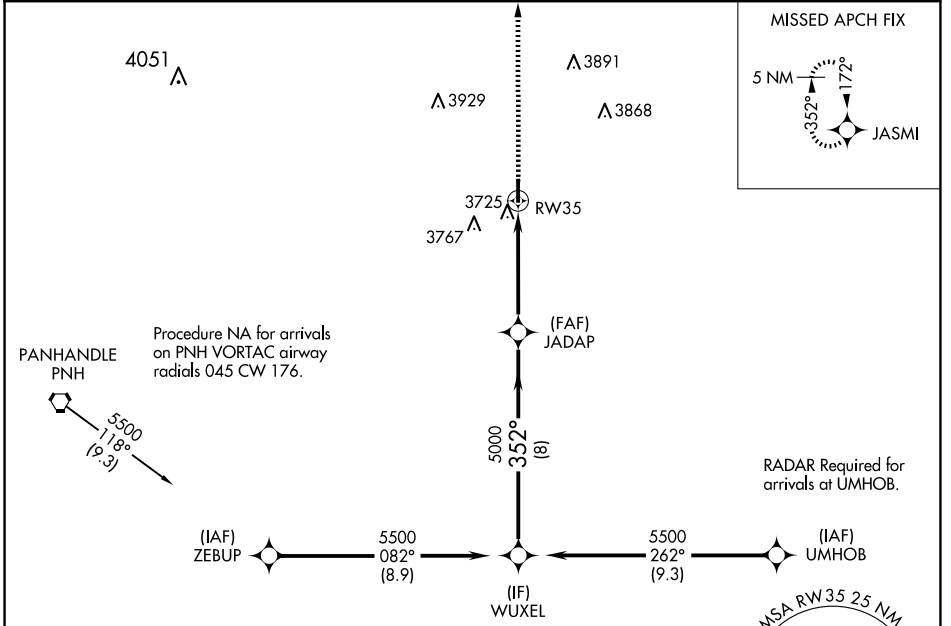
MISSED APCH FIX

5 NM

172°

352°

JASMI

4051

3891

3929

3868

3725

RW35

3767

Procedure NA for arrivals on PNH VORTAC airway radials 045 CW 176.

(FAF)
JADAP

PANHANDLE
PNH

5500
118°
(9.3)

5000
352°
(8)

RADAR Required for arrivals at UMHOB.

(IAF)
ZEBUP

5500
082°
(8.9)

5500
262°
(9.3)

(IAF)
UMHOB

(IF)
WUXEL

MSA RW 35 25 NM